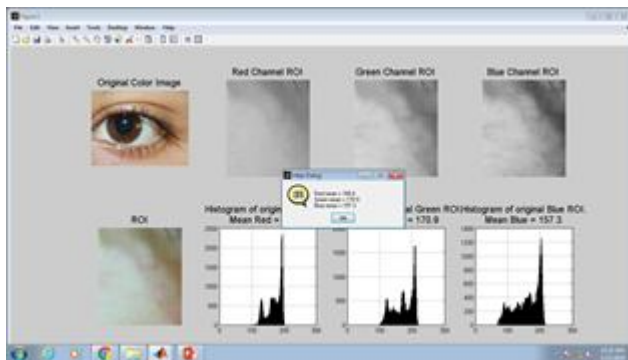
Figure 1

File Edit View Insert Tools Desktop Window Help

Original Color Image

Red Channel ROI

Green Channel ROI

Blue Channel ROI

Help Dialog

Red mean = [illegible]
Green mean = 170.9
Blue mean = 157.3

OK

ROI

Histogram of original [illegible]
Mean Red = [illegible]

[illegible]al Green ROI
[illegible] = 170.9

Histogram of original Blue ROI
Mean Blue = 157.3

2500
2000
1500
1000
500
0
0 100 200 300

1400
1200
1000
800
600
400
200
0
0 100 200 300